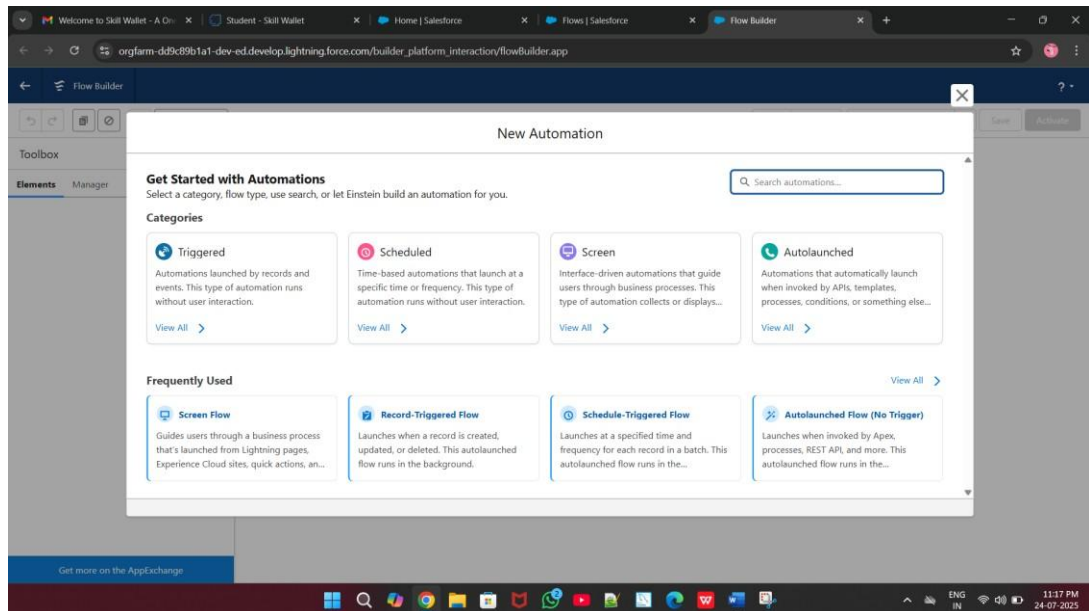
Welcome to Skill Wallet - A On
Student - Skill Wallet
Home | Salesforce
Flows | Salesforce
Flow Builder

orgfarm-dd9c89b1a1-dev-ed.develop.lightning.force.com/builder_platform_interaction/flowBuilder.app

Flow Builder

Save
Activate

Toolbox
Elements
Manager

New Automation

Get Started with Automations
Select a category, flow type, use search, or let Einstein build an automation for you.

Search automations...

Categories

Triggered
Automations launched by records and events. This type of automation runs without user interaction.
View All

Scheduled
Time-based automations that launch at a specific time or frequency. This type of automation runs without user interaction.
View All

Screen
Interface-driven automations that guide users through business processes. This type of automation collects or displays...
View All

Autolaunched
Automations that automatically launch when invoked by APIs, templates, processes, conditions, or something else...
View All

Frequently Used
View All

Screen Flow
Guides users through a business process that's launched from Lightning pages, Experience Cloud sites, quick actions, an...

Record-Triggered Flow
Launches when a record is created, updated, or deleted. This autolaunched flow runs in the background.

Schedule-Triggered Flow
Launches at a specified time and frequency for each record in a batch. This autolaunched flow runs in the...

Autolaunched Flow (No Trigger)
Launches when invoked by Apex, processes, REST API, and more. This autolaunched flow runs in the...

Get more on the AppExchange

ENG
IN
11:17 PM
24-07-2025